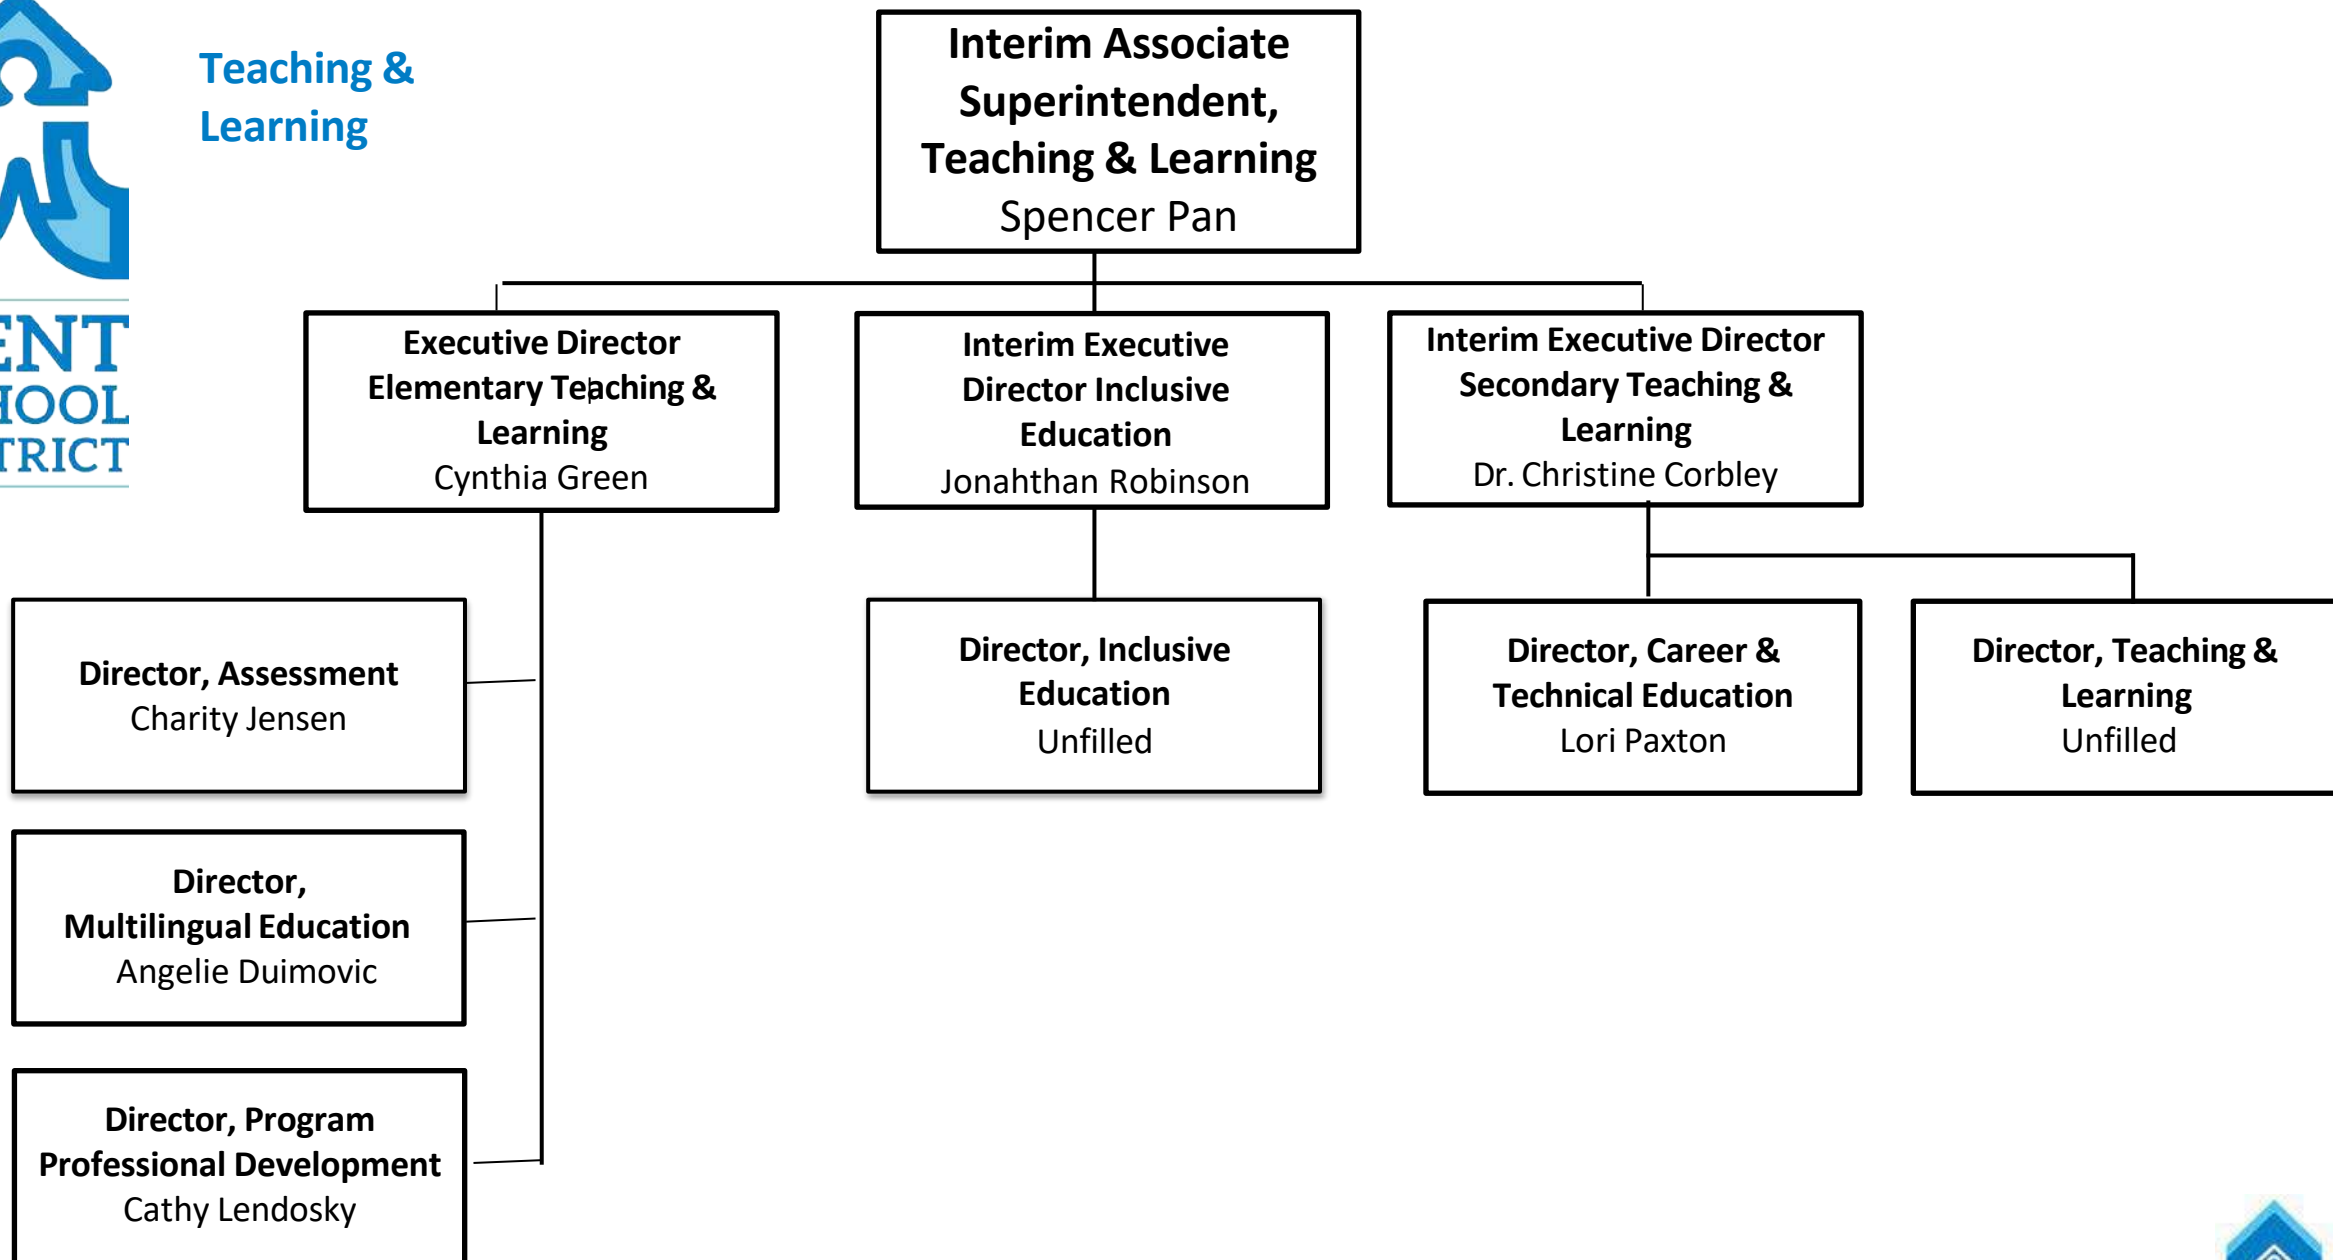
ENT
HOOL
TRICT

Teaching & Learning

Interim Associate Superintendent, Teaching & Learning
Spencer Pan

Executive Director Elementary Teaching & Learning
Cynthia Green

Interim Executive Director Inclusive Education
Jonahthan Robinson

Interim Executive Director Secondary Teaching & Learning
Dr. Christine Corbley

Director, Assessment
Charity Jensen

Director, Inclusive Education
Unfilled

Director, Career & Technical Education
Lori Paxton

Director, Teaching & Learning
Unfilled

Director, Multilingual Education
Angelie Duimovic

Director, Program Professional Development
Cathy Lendosky